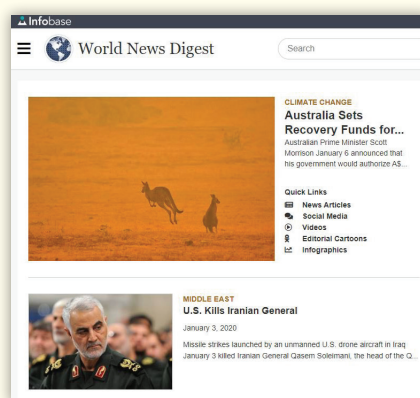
Infobase

World News Digest

Search

CLIMATE CHANGE

Australia Sets Recovery Funds for...

Australian Prime Minister Scott Morrison January 6 announced that his government would authorize A$...

Quick Links

News Articles

Social Media

Videos

Editorial Cartoons

Infographics

MIDDLE EAST

U.S. Kills Iranian General

January 3, 2020

Missile strikes launched by an unmanned U.S. drone aircraft in Iraq January 3 killed Iranian General Qasem Soleimani, the head of the Q...